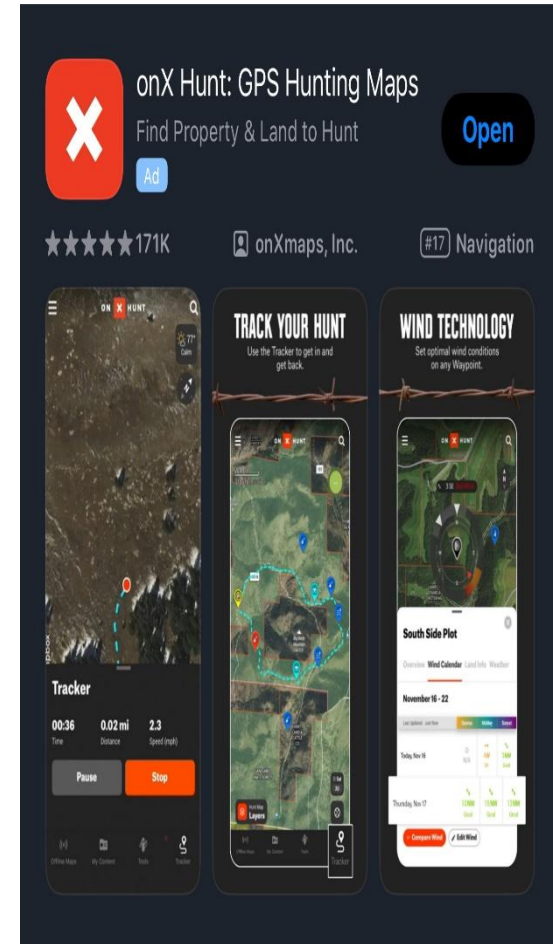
onX Hunt: GPS Hunting Maps
Find Property & Land to Hunt
Ad
Open

★★★★★171K
onXmaps, Inc.
#17 Navigation

ON X HUNT
77°
Calm

Tracker
00:36
Time
0.02 mi
Distance
2.3
Speed (mph)
Pause
Stop
Offline Maps
My Content
Tools
Tracker

TRACK YOUR HUNT
Use the Tracker to get in and get back.
ON X HUNT
Layers
Tracker

WIND TECHNOLOGY
Set optimal wind conditions on any Waypoint.
ON X HUNT
South Side Plot
Overview
Wind Calendar
Land Info
Weather
November 16 - 22
Today, Nov 16
Thursday, Nov 17
Compare Wind
Edit Wind